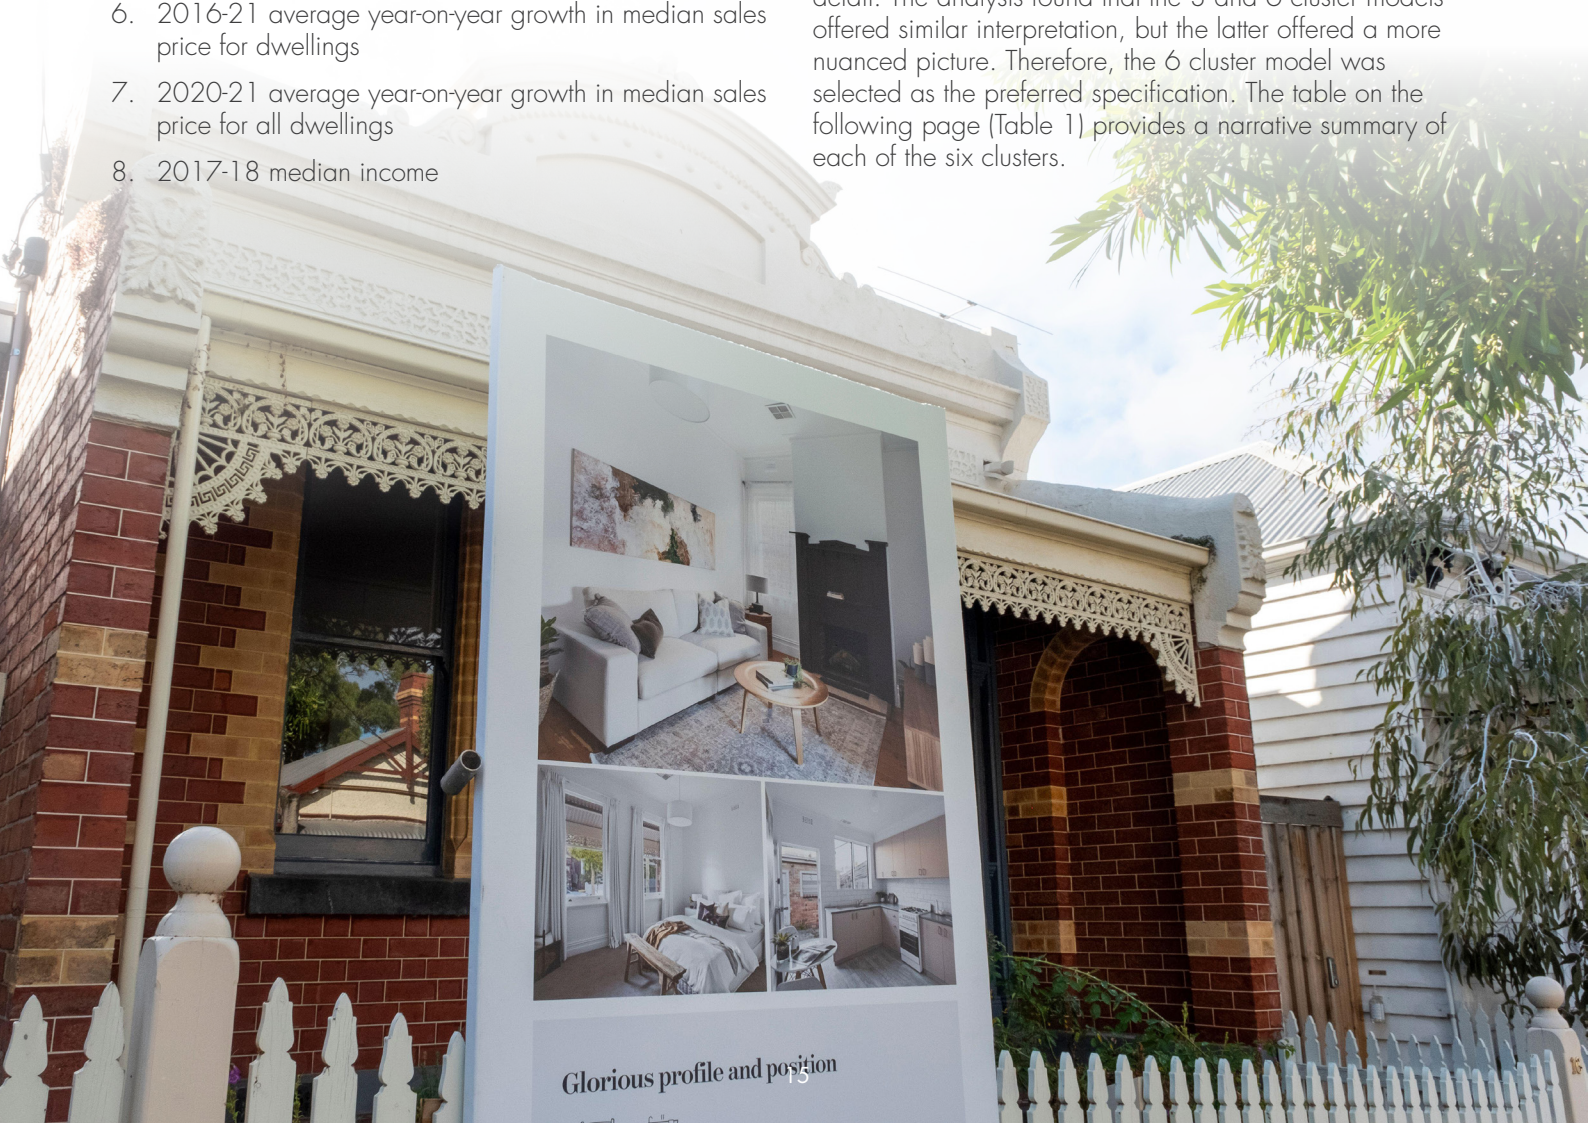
6. 2016-21 average year-on-year growth in median sales price for dwellings

7. 2020-21 average year-on-year growth in median sales price for all dwellings

8. 2017-18 median income

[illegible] offered similar interpretation, but the latter offered a more nuanced picture. Therefore, the 6 cluster model was selected as the preferred specification. The table on the following page (Table 1) provides a narrative summary of each of the six clusters.

Glorious profile and position

15